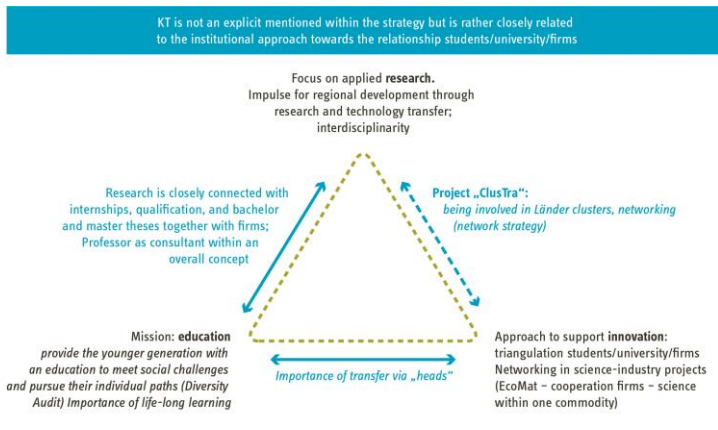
KT is not an explicit mentioned within the strategy but is rather closely related to the institutional approach towards the relationship students/university/firms

Focus on applied **research.**
Impulse for regional development through research and technology transfer; interdisciplinarity

Research is closely connected with internships, qualification, and bachelor and master theses together with firms; Professor as consultant within an overall concept

Project „ClusTra":
being involved in Länder clusters, networking (network strategy)

Mission: **education**
provide the younger generation with an education to meet social challenges and pursue their individual paths (Diversity Audit) Importance of life-long learning

Importance of transfer via „heads"

Approach to support **innovation**:
triangulation students/university/firms
Networking in science-industry projects (EcoMat – cooperation firms – science within one commodity)